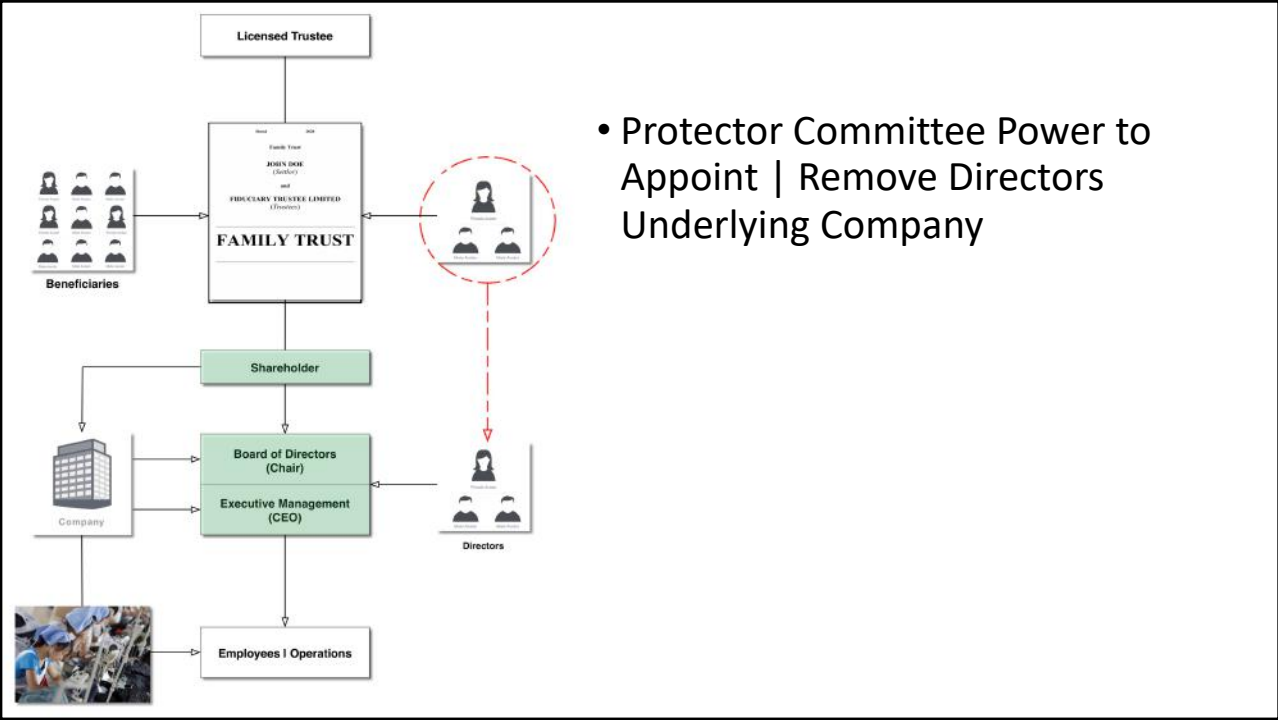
Licensed Trustee

Dated 2020

Family Trust

JOHN DOE
(Settlor)

and

FIDUCIARY TRUSTEE LIMITED
(Trustee)

FAMILY TRUST

Beneficiaries

Shareholder

Board of Directors
(Chair)

Executive Management
(CEO)

Company

Directors

Employees I Operations

• Protector Committee Power to Appoint | Remove Directors Underlying Company